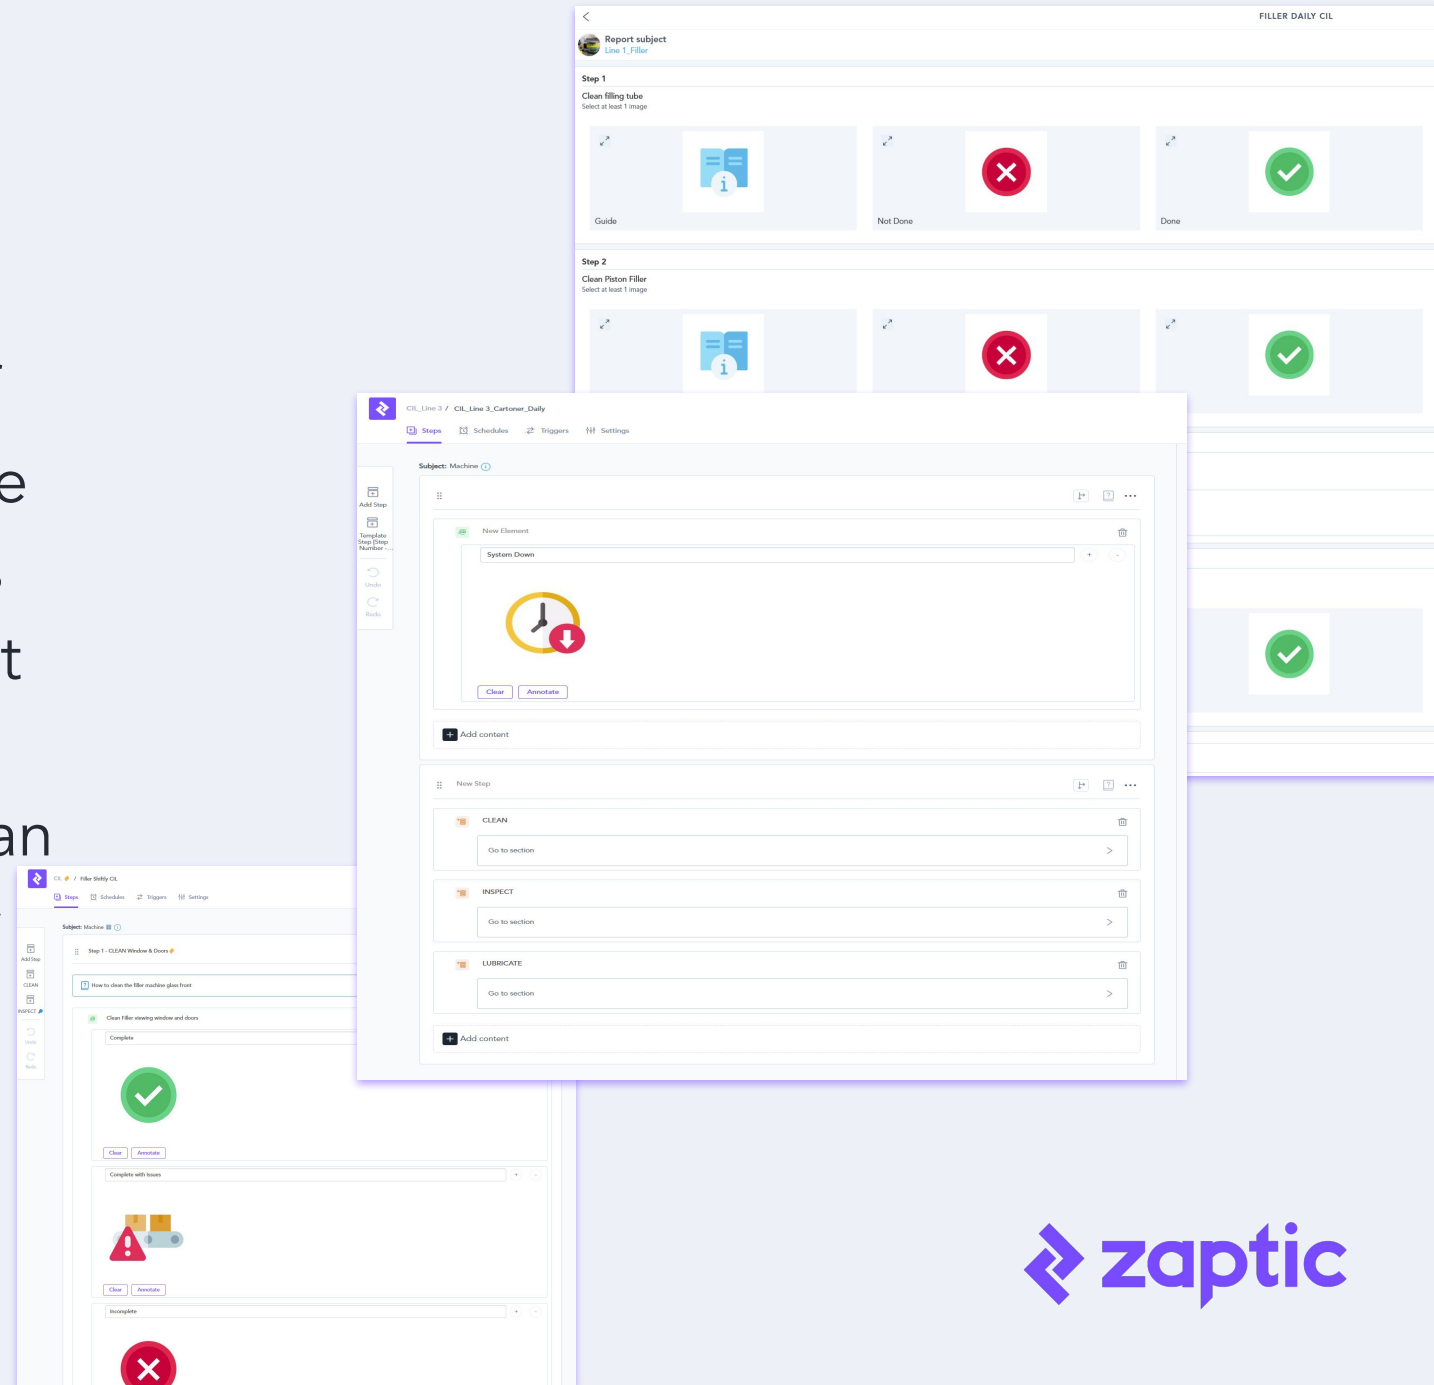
e

t

an

FILLER DAILY CIL

Report subject
Line 1_Filler

Step 1
Clean filling tube
Select at least 1 image

Guide

Not Done

Done

Step 2
Clean Piston Filler
Select at least 1 image

CIL_Line 3 / CIL_Line 3_Cartoner_Daily

Steps Schedules Triggers Settings

Subject: Machine

Add Step
Template Step (Step Number...
Undo
Redo

New Element
System Down
Clear Annotate

Add content

New Step
CLEAN
Go to section
INSPECT
Go to section
LUBRICATE
Go to section

Add content

CIL / Filler Shiftly CIL

Steps Schedules Triggers Settings

Subject: Machine

Add Step
CLEAN
INSPECT
Undo
Redo

Step 1 - CLEAN Window & Doors

How to clean the filler machine glass front

Clean Filler viewing window and doors
Complete
Clear Annotate
Complete with Issues
Clear Annotate
Incomplete

zaptic